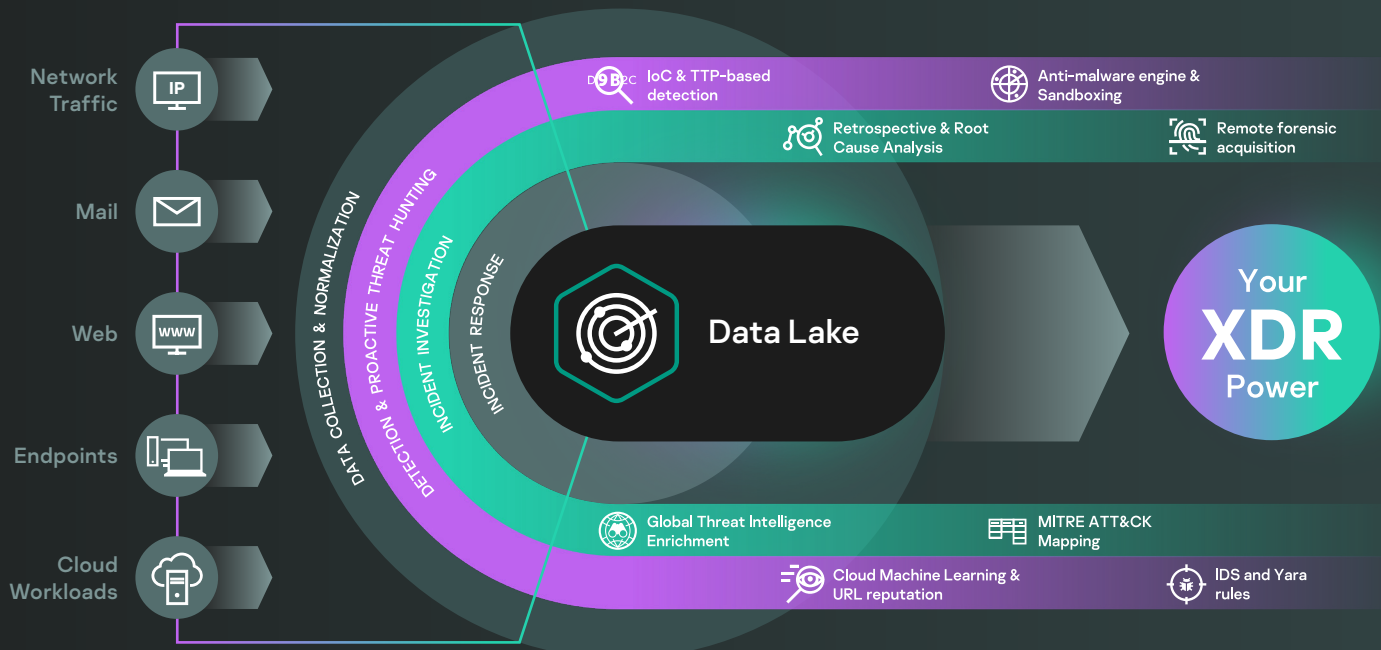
Network Traffic

IP

Mail

Web

WWW

Endpoints

Cloud Workloads

DATA COLLECTION & NORMALIZATION

DETECTION & PROACTIVE THREAT HUNTING

INCIDENT INVESTIGATION

INCIDENT RESPONSE

D B2C

IoC & TTP-based detection

Anti-malware engine & Sandboxing

Retrospective & Root Cause Analysis

Remote forensic acquisition

Data Lake

Your XDR Power

Global Threat Intelligence Enrichment

MITRE ATT&CK Mapping

Cloud Machine Learning & URL reputation

IDS and Yara rules